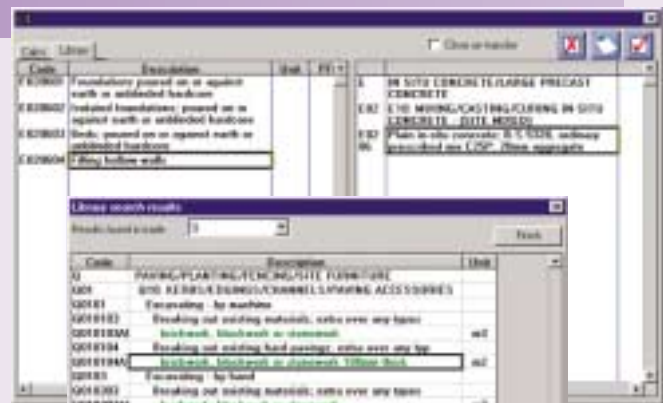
Calcs | Library

Close on transfer

| Code | Description | Unit | Fil |
|---|---|---|---|
| E1020601 | Foundations; poured on or against earth or unblinded hardcore | | |
| E1020602 | Isolated foundations; poured on or against earth or unblinded hardcore | | |
| E1020603 | Beds; poured on or against earth or unblinded hardcore | | |
| E1020604 | Filling hollow walls | | |

| | |
|---|---|
| E | IN SITU CONCRETE/LARGE PRECAST CONCRETE |
| E10 | E10 MIXING/CASTING/CURING IN SITU CONCRETE - (SITE MIXED) |
| E10 06 | Plain in situ concrete; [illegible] ordinary prescribed mix C25P; 20mm aggregate |

Library search results

Results found in node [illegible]

Finish

| Code | Description | Unit |
|---|---|---|
| Q | PAVING/PLANTING/FENCING/SITE FURNITURE | |
| Q10 | Q10 KERBS/EDGINGS/CHANNELS/PAVING ACCESSORIES | |
| Q1010 | Excavating - by machine | |
| Q101003 | Breaking out existing materials; extra over any types | |
| Q10100304 | brickwork, blockwork or stonework | m3 |
| Q101004 | Breaking out existing hard pavings; extra over any typ | |
| Q10100405 | brickwork, blockwork or stonework 100mm thick | m2 |
| Q1011 | Excavating - by hand | |
| Q101102 | Breaking out existing materials; extra over any types | |